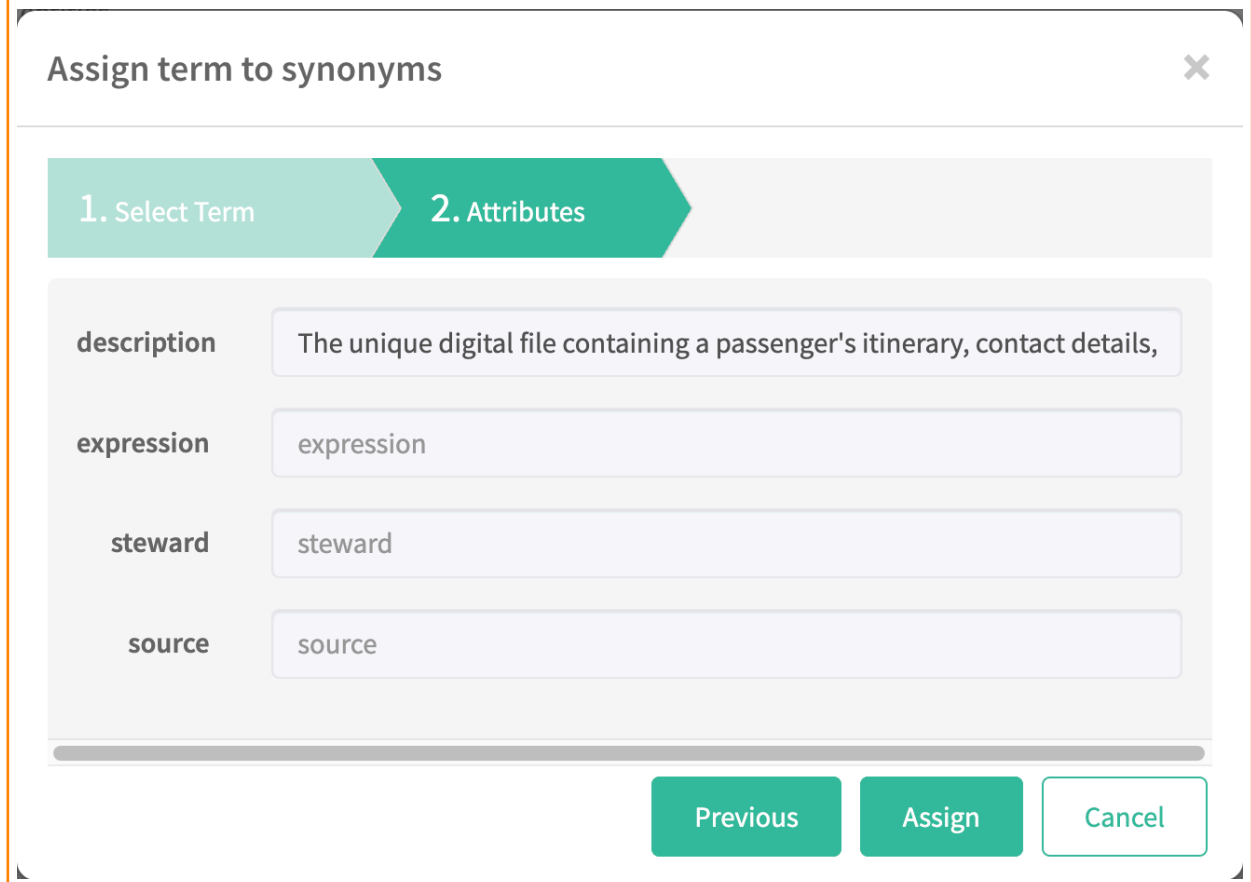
Assign term to synonyms ×

1. Select Term
2. Attributes

description
The unique digital file containing a passenger's itinerary, contact details,

expression
expression

steward
steward

source
source

Previous
Assign
Cancel